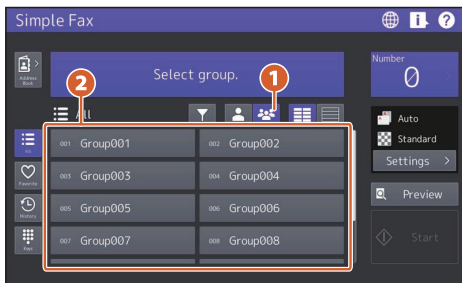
Simple Fax

Address Book

Select group.

Number

0

All

001 Group001
002 Group002
003 Group003
004 Group004
005 Group005
006 Group006
007 Group007
008 Group008

List

Favorite

History

Keys

Auto

Standard

Settings >

Preview

Start

1

2